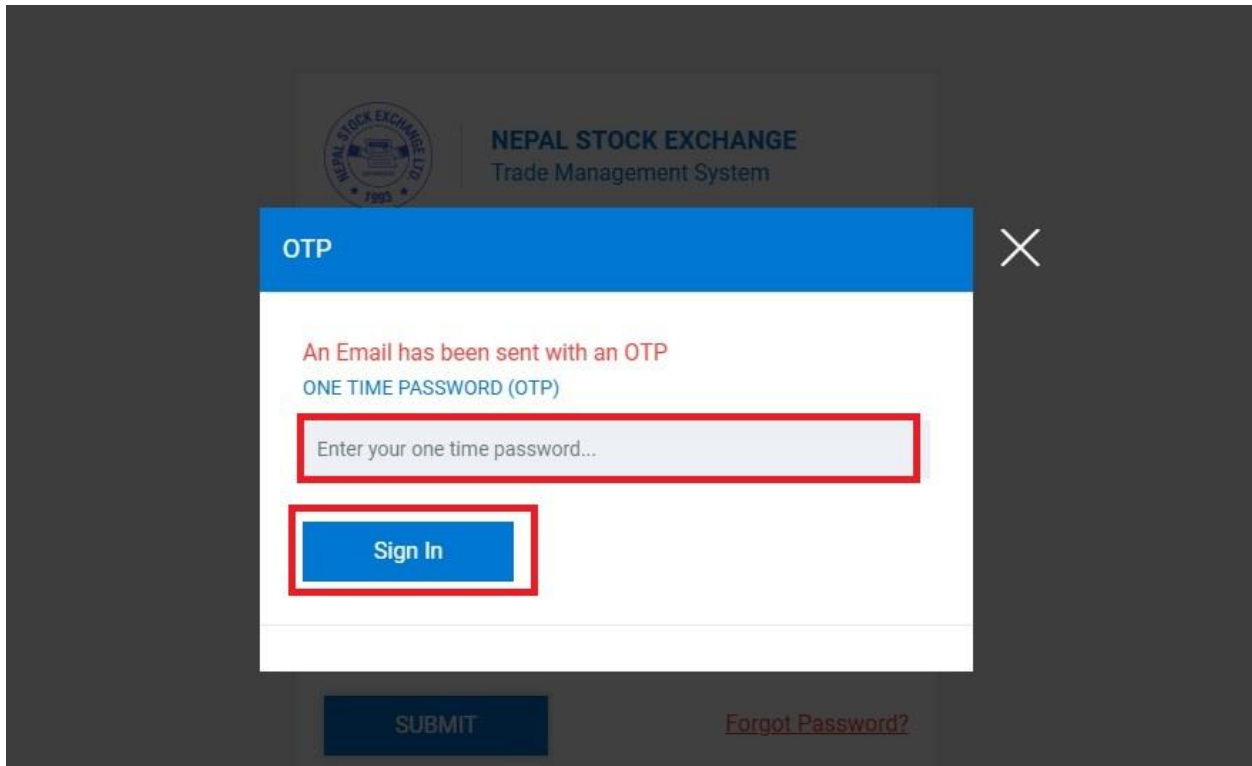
NEPAL STOCK EXCHANGE LTD
1993

NEPAL STOCK EXCHANGE
Trade Management System

OTP

×

An Email has been sent with an OTP
ONE TIME PASSWORD (OTP)

Enter your one time password...

Sign In

SUBMIT

Forgot Password?